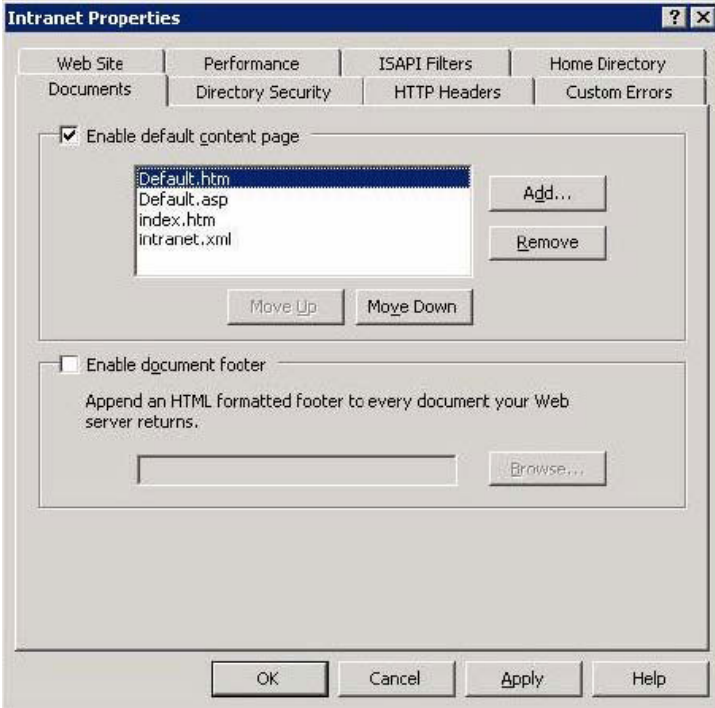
Intranet Properties

? X

Web Site | Performance | ISAPI Filters | Home Directory

Documents | Directory Security | HTTP Headers | Custom Errors

Enable default content page

Default.htm
Default.asp
index.htm
intranet.xml

Add...

Remove

Move Up

Move Down

Enable document footer

Append an HTML formatted footer to every document your Web server returns.

Browse...

OK

Cancel

Apply

Help